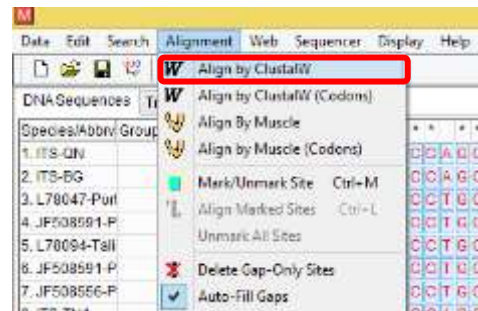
M

Data Edit Search Alignment Web Sequencer Display Help

DNA Sequences Tr

Species/Abbrv Group

1. ITS-QN
2. ITS-BG
3. L78047-Purl
4. JF508591-P
5. L78094-Tall
6. JF508591-P
7. JF508566-P

W Align by ClustalW
W Align by ClustalW (Codons)
Align By Muscle
Align by Muscle (Codons)
Mark/Unmark Site Ctrl+M
Align Marked Sites Ctrl+L
Unmark All Sites
Delete Gap-Only Sites
Auto-Fill Gaps

C C A G C
C C A G C
C C T G C
C C T G C
C C T G C
C C T G C
C C T G C